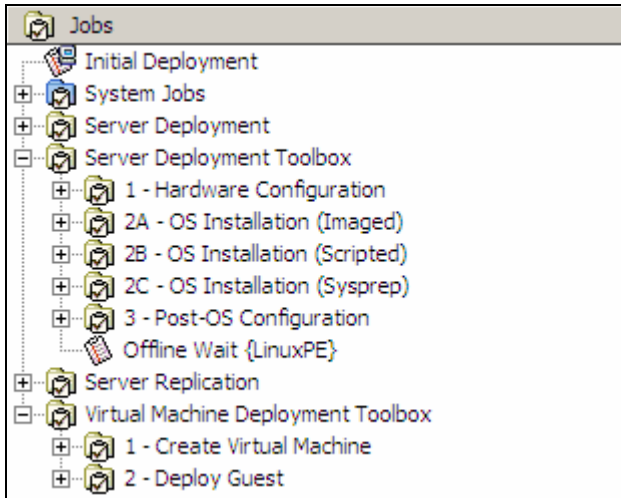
Jobs
Initial Deployment
System Jobs
Server Deployment
Server Deployment Toolbox
1 - Hardware Configuration
2A - OS Installation (Imaged)
2B - OS Installation (Scripted)
2C - OS Installation (Sysprep)
3 - Post-OS Configuration
Offline Wait {LinuxPE}
Server Replication
Virtual Machine Deployment Toolbox
1 - Create Virtual Machine
2 - Deploy Guest